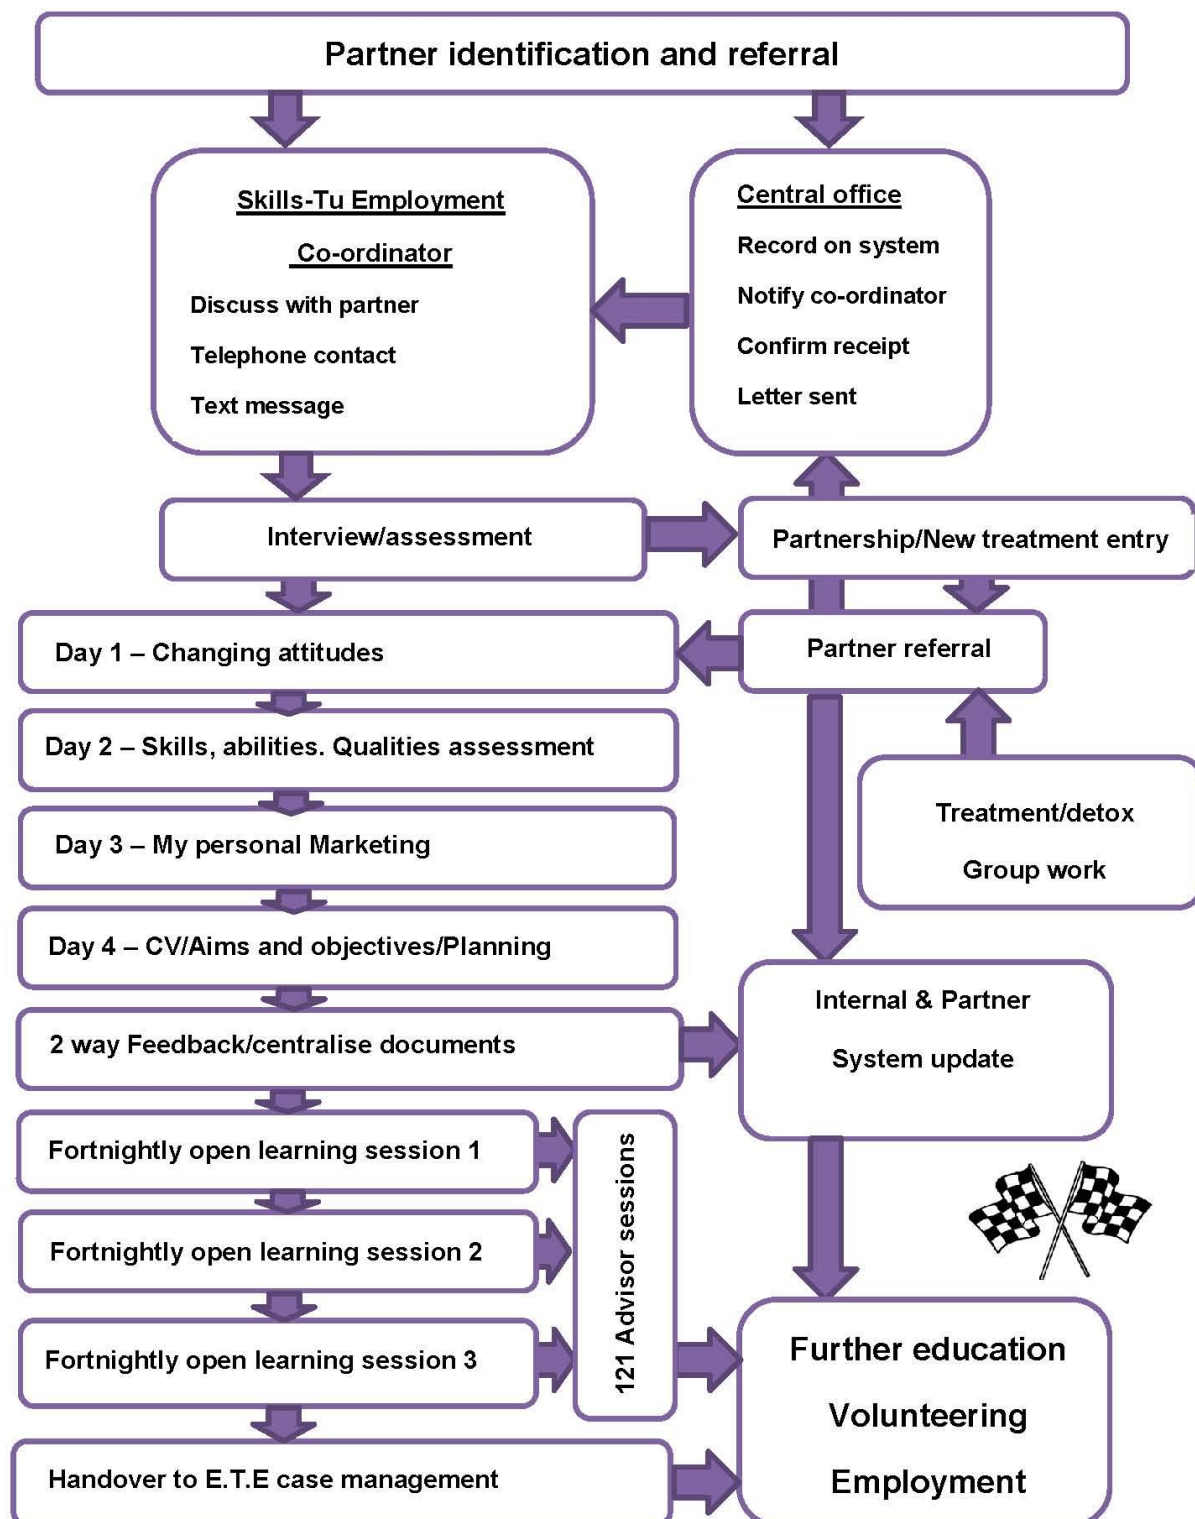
Partner identification and referral

Skills-Tu Employment Co-ordinator

Discuss with partner

Telephone contact

Text message

Central office

Record on system

Notify co-ordinator

Confirm receipt

Letter sent

Interview/assessment

Partnership/New treatment entry

Day 1 – Changing attitudes

Partner referral

Day 2 – Skills, abilities. Qualities assessment

Treatment/detox

Group work

Day 3 – My personal Marketing

Day 4 – CV/Aims and objectives/Planning

Internal & Partner

System update

2 way Feedback/centralise documents

Fortnightly open learning session 1

Fortnightly open learning session 2

Fortnightly open learning session 3

121 Advisor sessions

Further education

Volunteering

Employment

Handover to E.T.E case management